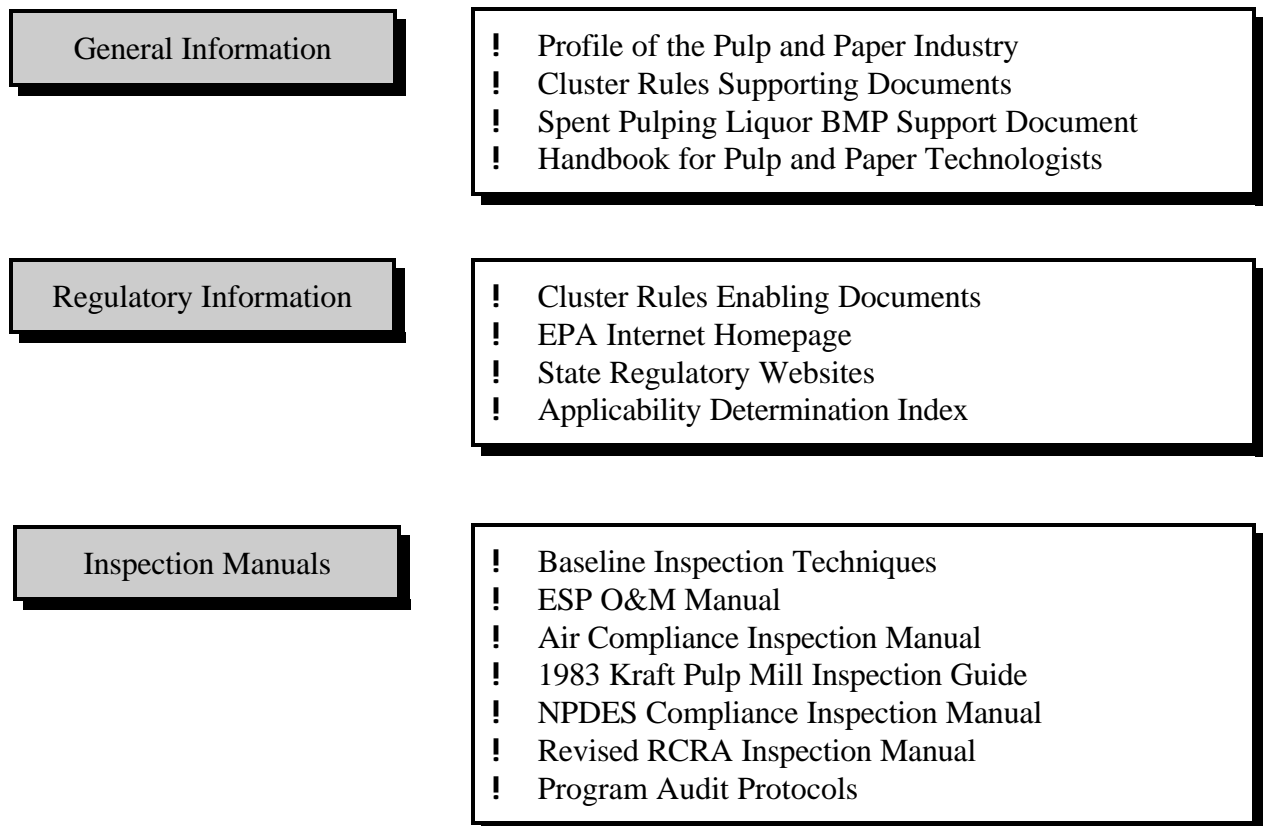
General Information

! Profile of the Pulp and Paper Industry
! Cluster Rules Supporting Documents
! Spent Pulping Liquor BMP Support Document
! Handbook for Pulp and Paper Technologists

Regulatory Information

! Cluster Rules Enabling Documents
! EPA Internet Homepage
! State Regulatory Websites
! Applicability Determination Index

Inspection Manuals

! Baseline Inspection Techniques
! ESP O&M Manual
! Air Compliance Inspection Manual
! 1983 Kraft Pulp Mill Inspection Guide
! NPDES Compliance Inspection Manual
! Revised RCRA Inspection Manual
! Program Audit Protocols